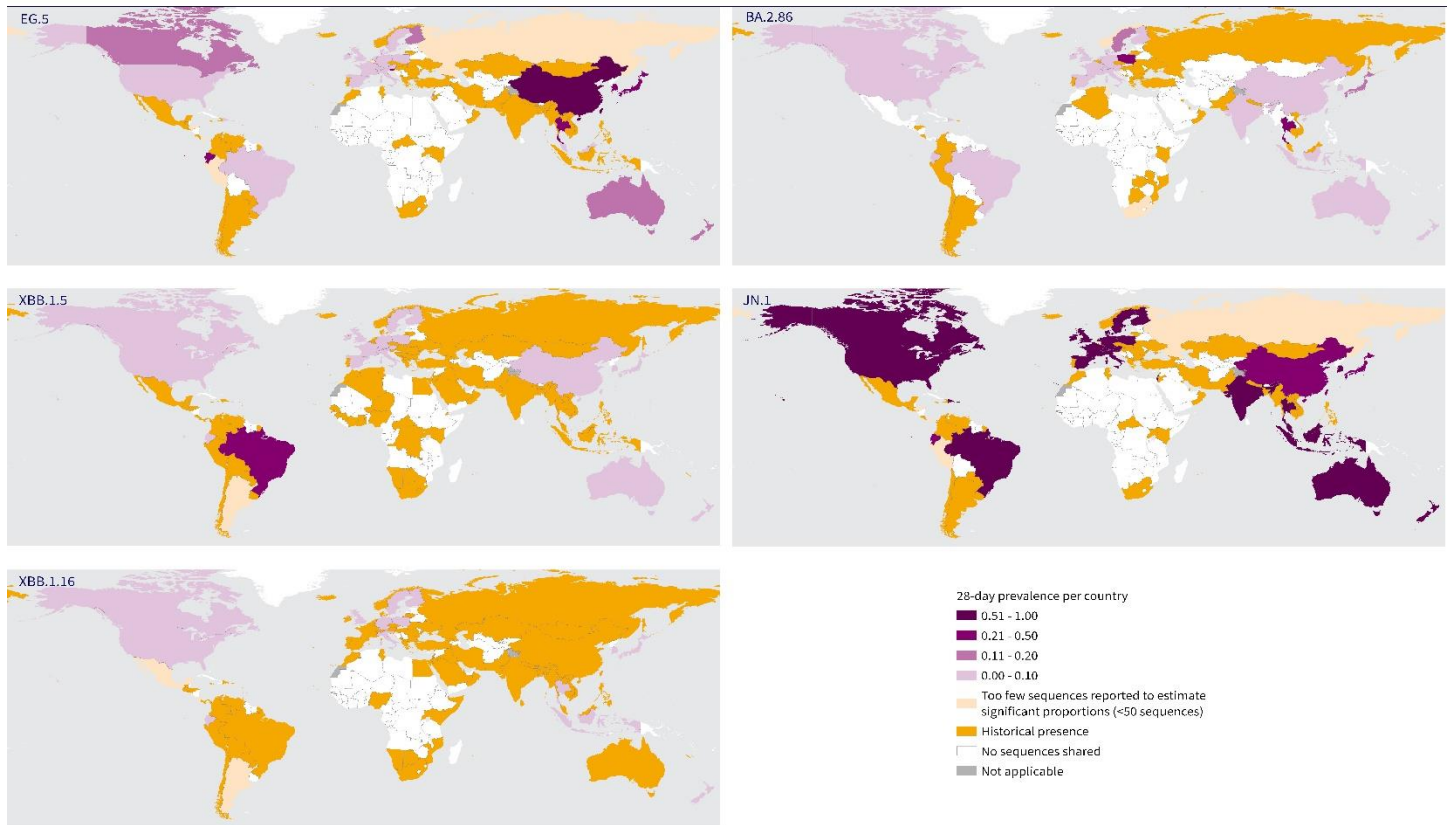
EG.5

BA.2.86

XBB.1.5

JN.1

XBB.1.16

28-day prevalence per country
0.51 - 1.00
0.21 - 0.50
0.11 - 0.20
0.00 - 0.10
Too few sequences reported to estimate significant proportions (<50 sequences)
Historical presence
No sequences shared
Not applicable